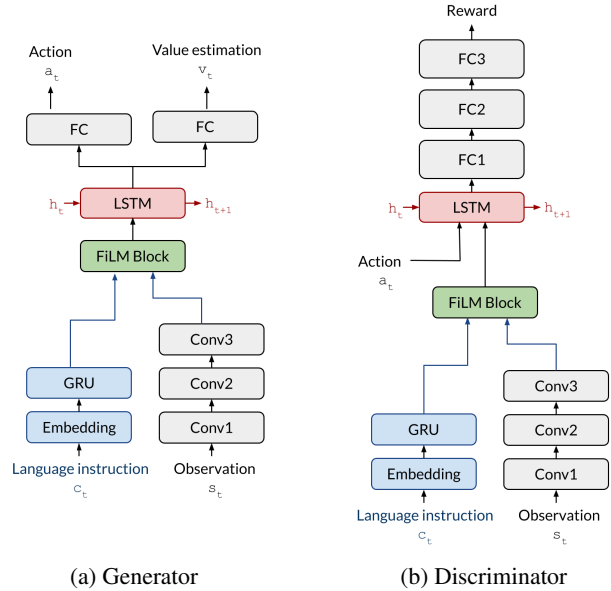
Action
$a_t$

Value estimation
$v_t$

FC

FC

$h_t$

LSTM

$h_{t+1}$

FiLM Block

Conv3

GRU

Conv2

Embedding

Conv1

Language instruction
$c_t$

Observation
$s_t$

(a) Generator

Reward

FC3

FC2

FC1

$h_t$

LSTM

$h_{t+1}$

Action
$a_t$

FiLM Block

Conv3

GRU

Conv2

Embedding

Conv1

Language instruction
$c_t$

Observation
$s_t$

(b) Discriminator